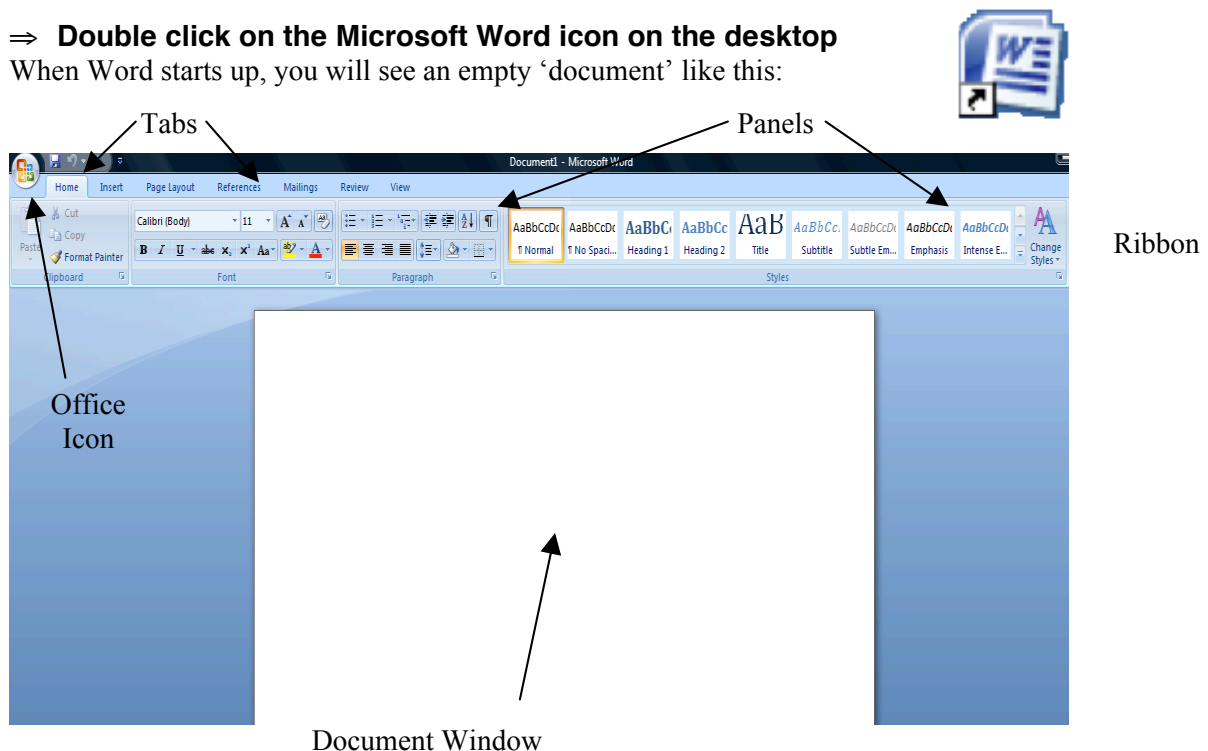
⇒ **Double click on the Microsoft Word icon on the desktop**
When Word starts up, you will see an empty 'document' like this:

W

Tabs

Panels

Document1 - Microsoft Word

Home Insert Page Layout References Mailings Review View

Cut
Copy
Paste
Format Painter
Clipboard

Calibri (Body) 11
B I U abe $x_2$ $x^2$ Aa
Font

Paragraph

AaBbCcDc ¶ Normal
AaBbCcDc ¶ No Spaci...
AaBbC Heading 1
AaBbCc Heading 2
AaB Title
AaBbCc. Subtitle
AaBbCcDc Subtle Em...
AaBbCcDc Emphasis
AaBbCcDc Intense E...
Change Styles
Styles

Ribbon

Office Icon

Document Window